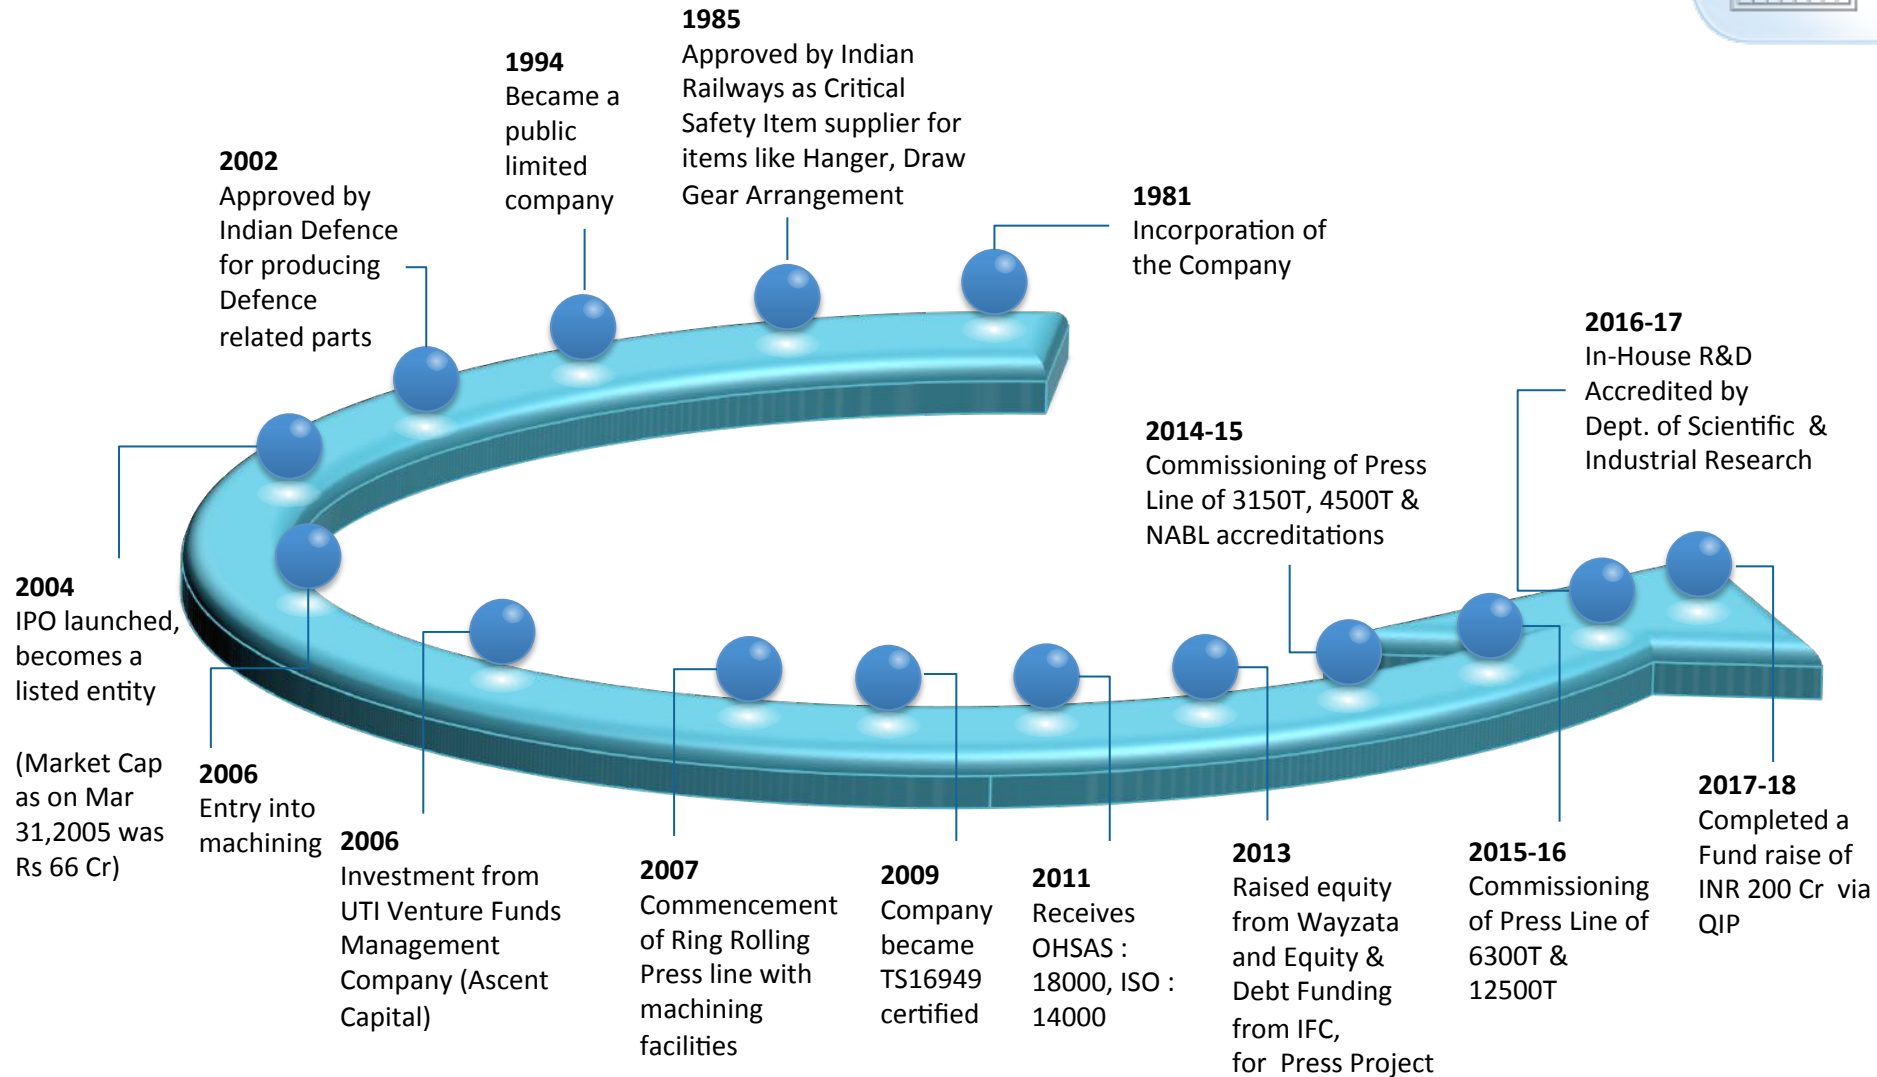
1985
Approved by Indian Railways as Critical Safety Item supplier for items like Hanger, Draw Gear Arrangement

1994
Became a public limited company

2002
Approved by Indian Defence for producing Defence related parts

1981
Incorporation of the Company

2016-17
In-House R&D Accredited by Dept. of Scientific & Industrial Research

2014-15
Commissioning of Press Line of 3150T, 4500T & NABL accreditations

2004
IPO launched, becomes a listed entity

(Market Cap as on Mar 31,2005 was Rs 66 Cr)

2006
Entry into machining

2006
Investment from UTI Venture Funds Management Company (Ascent Capital)

2007
Commencement of Ring Rolling Press line with machining facilities

2009
Company became TS16949 certified

2011
Receives OHSAS : 18000, ISO : 14000

2013
Raised equity from Wayzata and Equity & Debt Funding from IFC, for Press Project

2015-16
Commissioning of Press Line of 6300T & 12500T

2017-18
Completed a Fund raise of INR 200 Cr via QIP